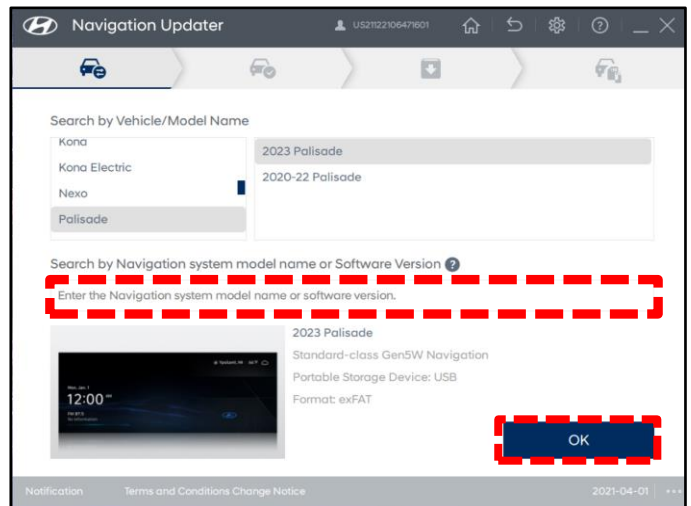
Navigation Updater

US21122106471601

Search by Vehicle/Model Name

Kona

Kona Electric

Nexo

Palisade

2023 Palisade

2020-22 Palisade

Search by Navigation system model name or Software Version

Enter the Navigation system model name or software version.

Mon, Jan 1

12:00

2023 Palisade

Standard-class Gen5W Navigation

Portable Storage Device: USB

Format: exFAT

OK

Notification

Terms and Conditions Change Notice

2021-04-01